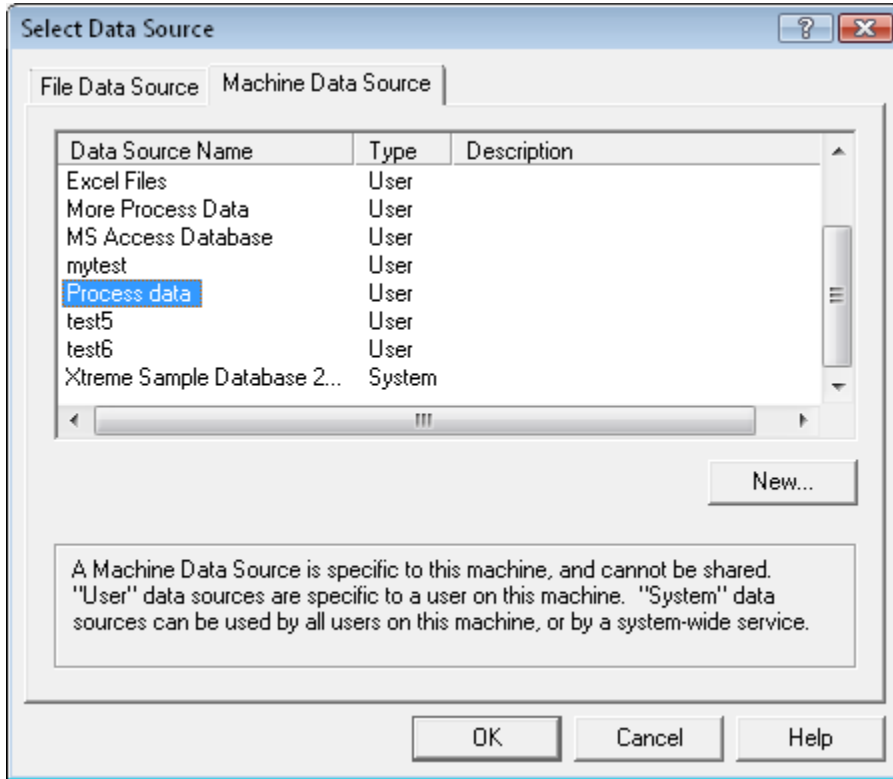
Select Data Source

?

File Data Source | Machine Data Source

| Data Source Name | Type | Description |
|---|---|---|
| Excel Files | User | |
| More Process Data | User | |
| MS Access Database | User | |
| mytest | User | |
| Process data | User | |
| test5 | User | |
| test6 | User | |
| Xtreme Sample Database 2... | System | |

New...

A Machine Data Source is specific to this machine, and cannot be shared. "User" data sources are specific to a user on this machine. "System" data sources can be used by all users on this machine, or by a system-wide service.

OK | Cancel | Help